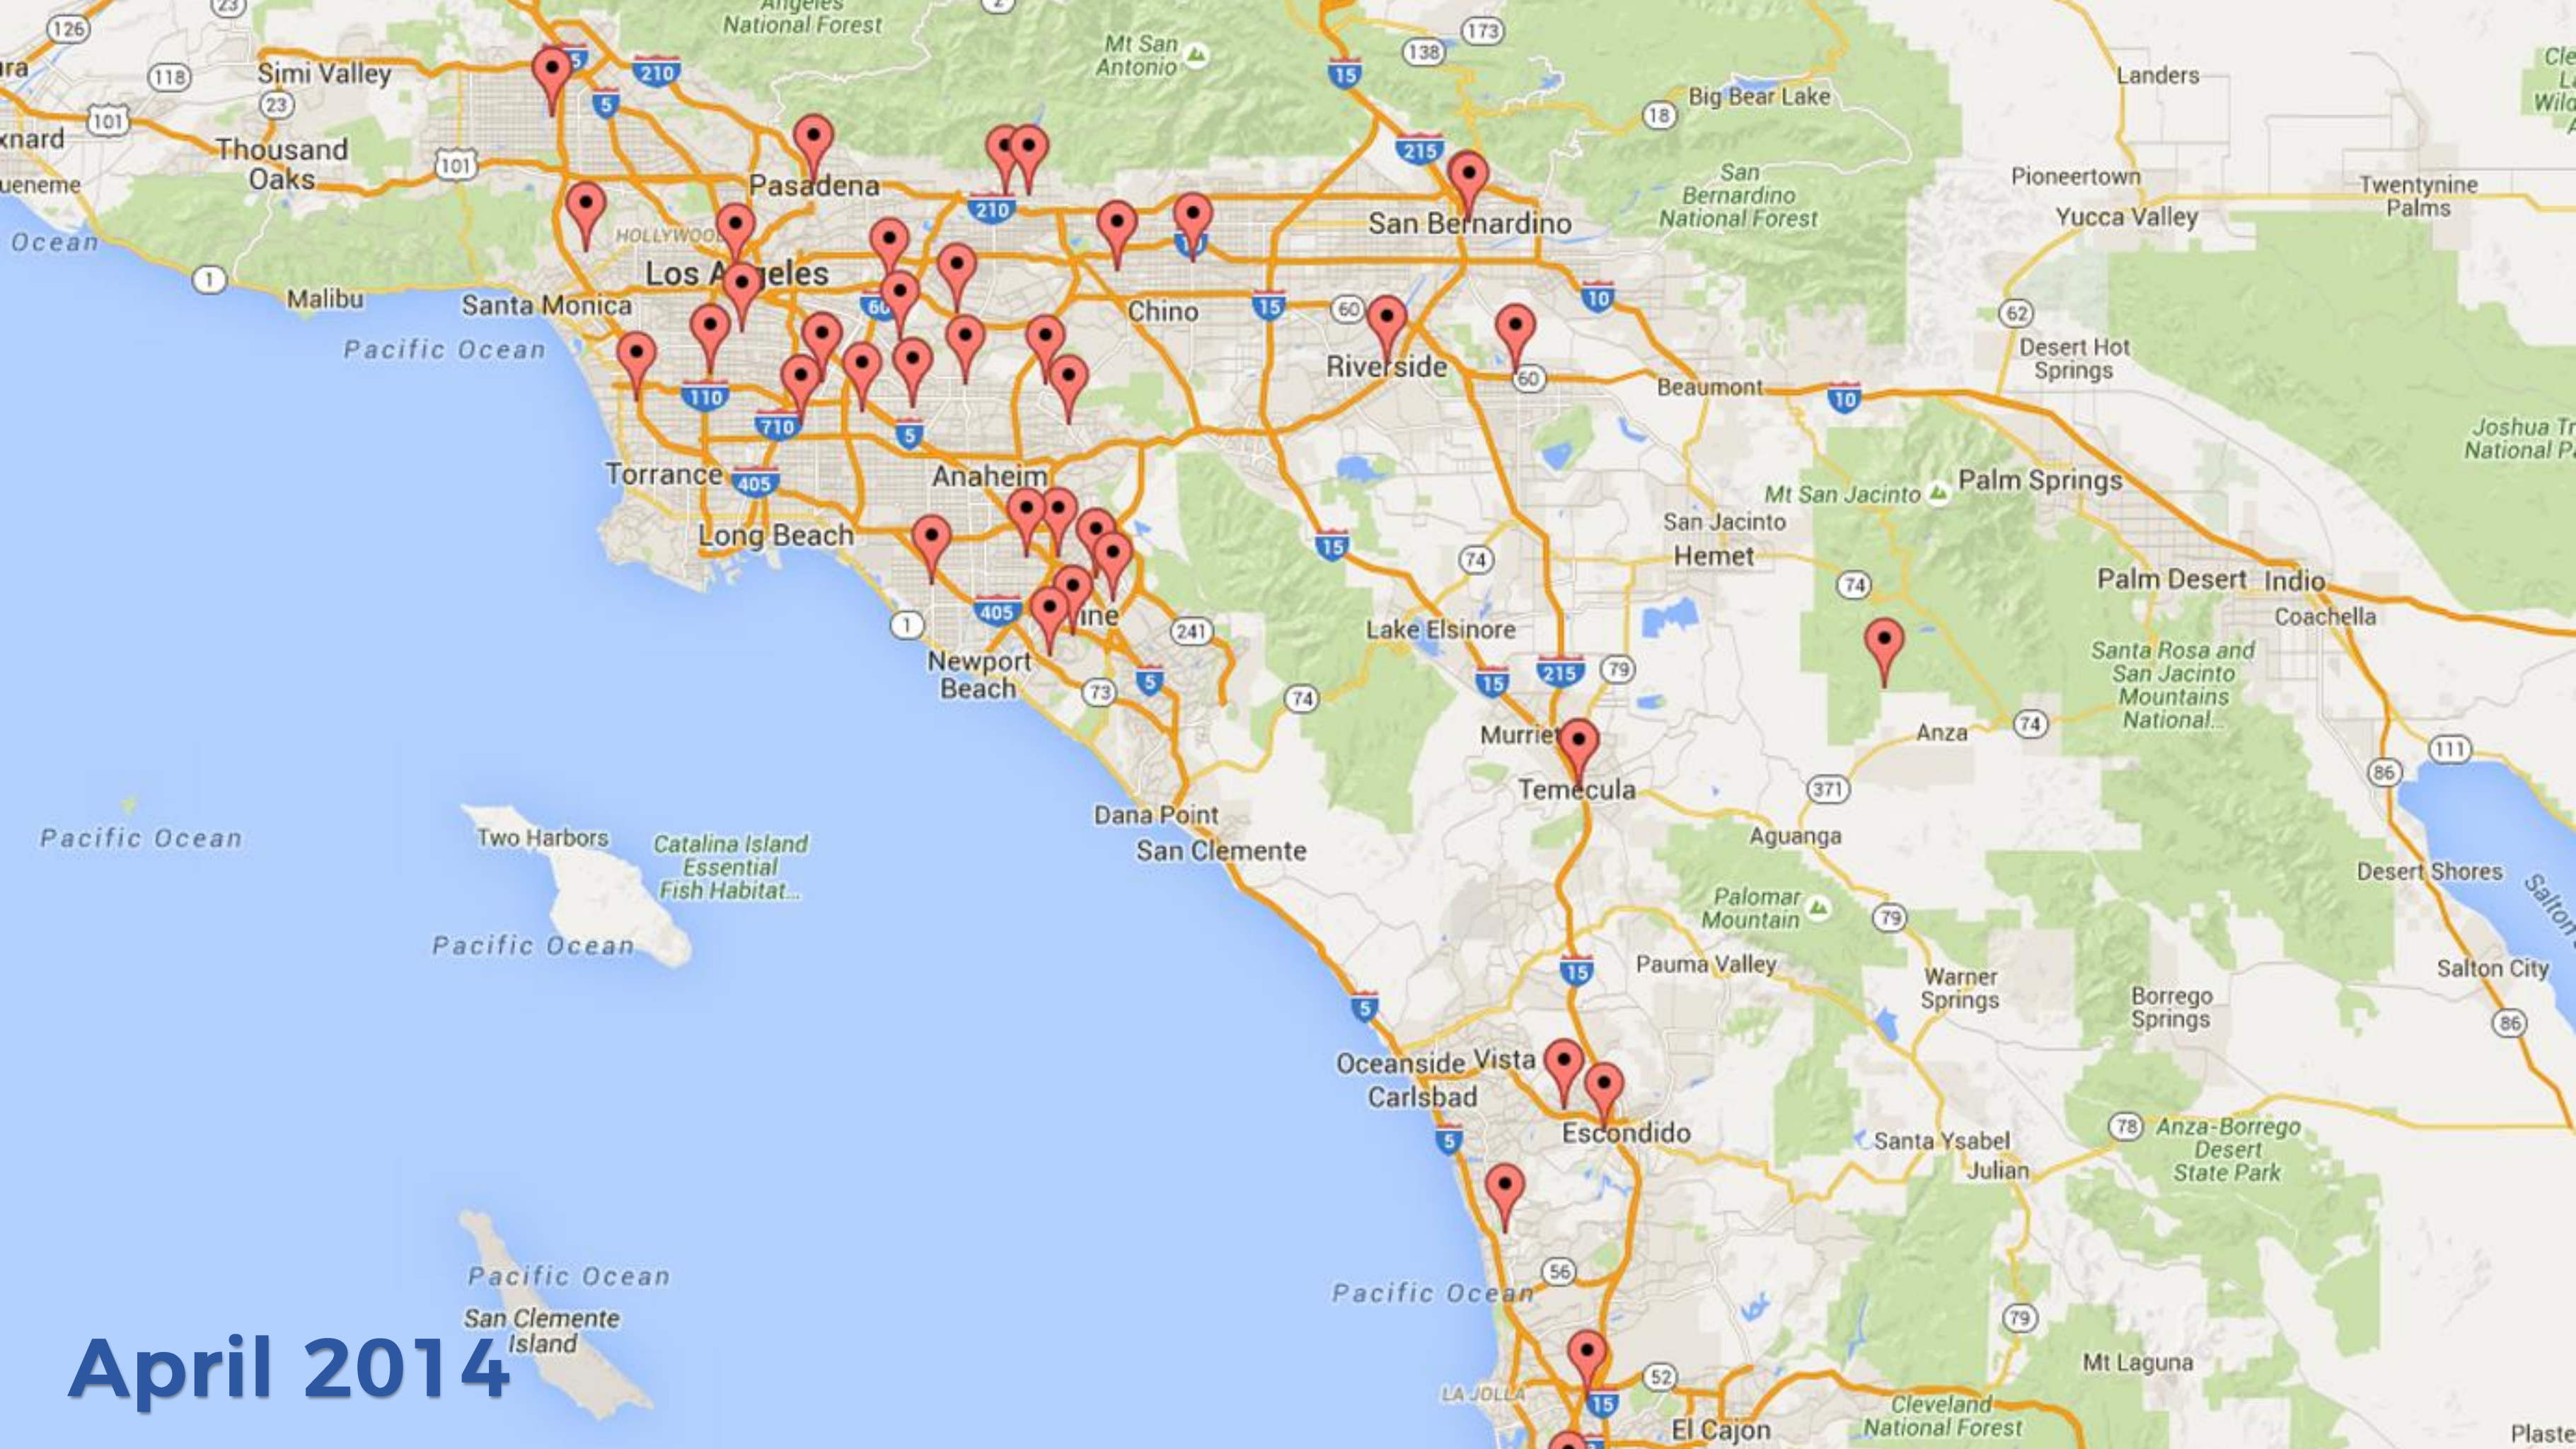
Angeles National Forest
Mt San Antonio
126
23
2
173
138
ura
118
Simi Valley
5
210
15
Landers
Cle
Wild
23
101
18
Big Bear Lake
xnard
Thousand Oaks
101
Pasadena
215
Pioneertown
ueneme
210
San Bernardino National Forest
Twentynine Palms
Ocean
HOLLYWOOD
San Bernardino
Yucca Valley
10
1
Los Angeles
Malibu
Santa Monica
60
Chino
15
60
10
62
Pacific Ocean
Riverside
Desert Hot Springs
60
Beaumont
10
110
Joshua Tr National P
710
5
Torrance
405
Anaheim
Mt San Jacinto
Palm Springs
Long Beach
San Jacinto
Hemet
15
74
Palm Desert
Indio
74
Coachella
ine
405
241
Lake Elsinore
1
Santa Rosa and San Jacinto Mountains National...
Newport Beach
5
215
79
73
15
74
Murrieta
Anza
74
111
86
Temecula
371
Dana Point
Two Harbors
Catalina Island Essential Fish Habitat...
Pacific Ocean
San Clemente
Aguanga
Desert Shores
Salton
Palomar Mountain
79
Pacific Ocean
15
Pauma Valley
Warner Springs
Salton City
5
Borrego Springs
86
Oceanside
Vista
Carlsbad
78
Anza-Borrego Desert State Park
5
Escondido
Santa Ysabel
Julian
Pacific Ocean
56
Pacific Ocean
79
San Clemente Island
Mt Laguna
April 2014
LA JOLLA
52
15
El Cajon
Cleveland National Forest
Plaste